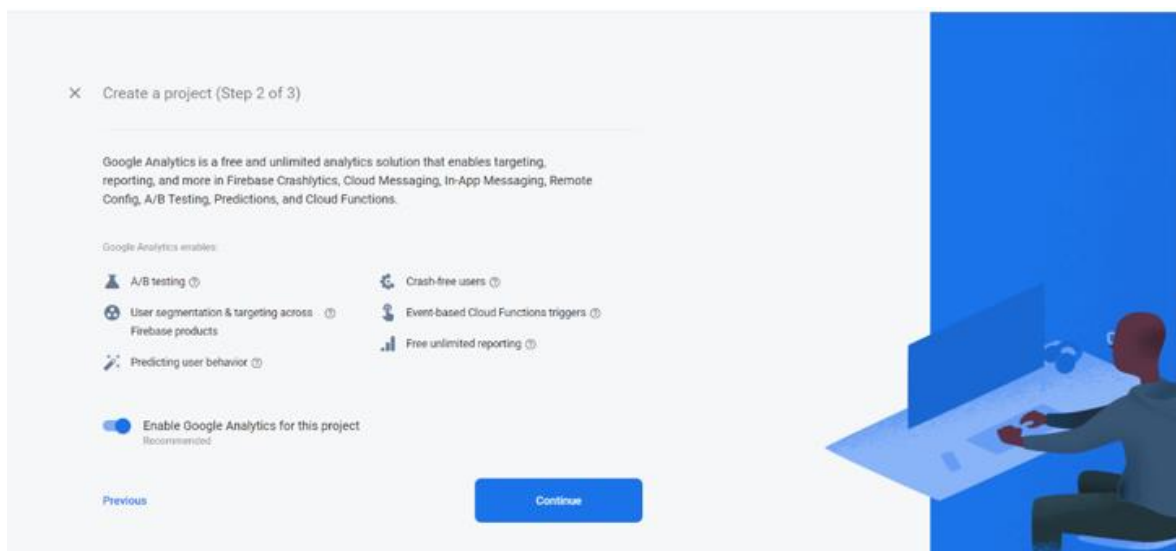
×

Create a project (Step 2 of 3)

Google Analytics is a free and unlimited analytics solution that enables targeting, reporting, and more in Firebase Crashlytics, Cloud Messaging, In-App Messaging, Remote Config, A/B Testing, Predictions, and Cloud Functions.

Google Analytics enables:

A/B testing ⓘ

User segmentation & targeting across Firebase products ⓘ

Predicting user behavior ⓘ

Crash-free users ⓘ

Event-based Cloud Functions triggers ⓘ

Free unlimited reporting ⓘ

Enable Google Analytics for this project
Recommended

Previous

Continue